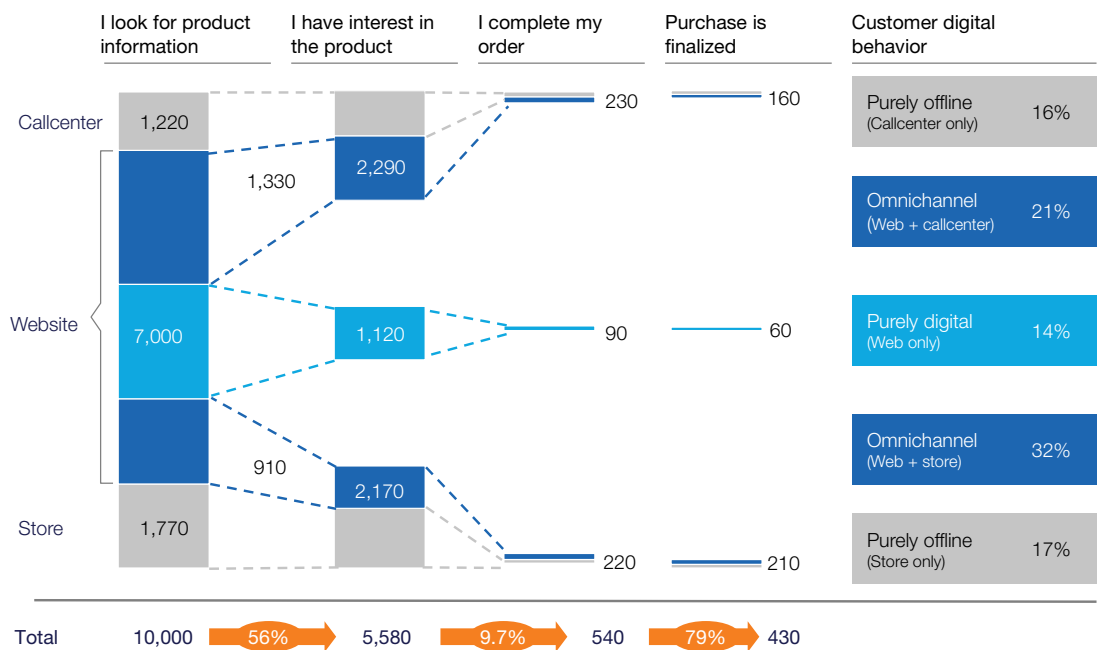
| | I look for product information | | I have interest in the product | I complete my order | Purchase is finalized | Customer digital behavior | |
|---|---|---|---|---|---|---|---|
| Callcenter | 1,220 | 1,330 | 2,290 | 230 | 160 | Purely offline (Callcenter only) | 16% |
| | | | | | | Omnichannel (Web + callcenter) | 21% |
| Website | 7,000 | | 1,120 | 90 | 60 | Purely digital (Web only) | 14% |
| | | 910 | 2,170 | | | Omnichannel (Web + store) | 32% |
| Store | 1,770 | | | 220 | 210 | Purely offline (Store only) | 17% |

Total 10,000 56% 5,580 9.7% 540 79% 430